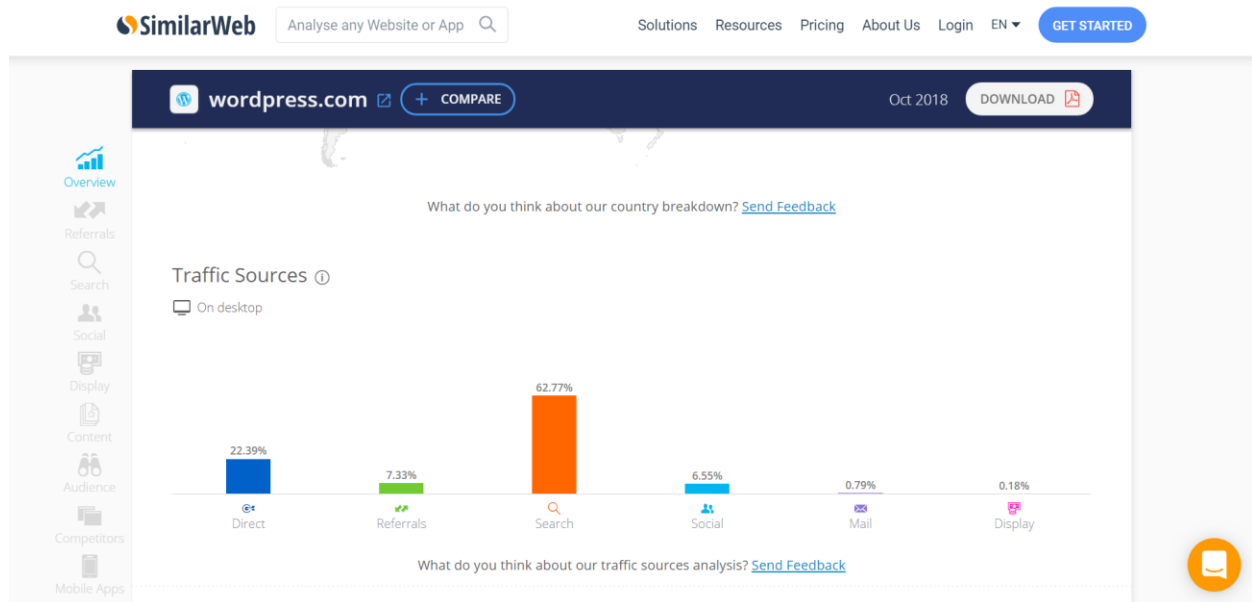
SimilarWeb

Analyse any Website or App

Solutions Resources Pricing About Us Login EN GET STARTED

wordpress.com + COMPARE

Oct 2018 DOWNLOAD

Overview
Referrals
Search
Social
Display
Content
Audience
Competitors
Mobile Apps

What do you think about our country breakdown? Send Feedback

Traffic Sources

On desktop

22.39%
7.33%
62.77%
6.55%
0.79%
0.18%

Direct Referrals Search Social Mail Display

What do you think about our traffic sources analysis? Send Feedback